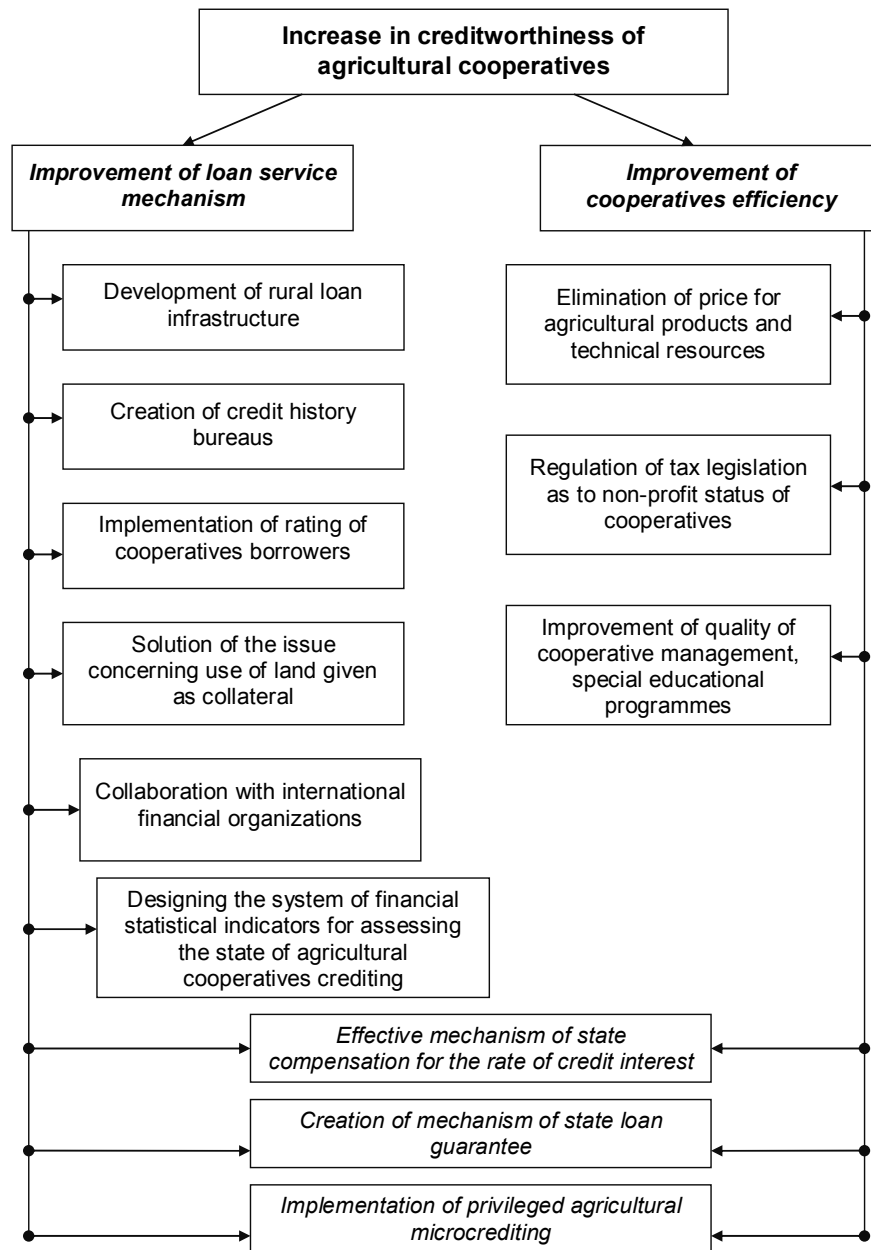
Increase in creditworthiness of agricultural cooperatives

Improvement of loan service mechanism

Improvement of cooperatives efficiency

Development of rural loan infrastructure

Creation of credit history bureaus

Implementation of rating of cooperatives borrowers

Solution of the issue concerning use of land given as collateral

Collaboration with international financial organizations

Designing the system of financial statistical indicators for assessing the state of agricultural cooperatives crediting

Elimination of price for agricultural products and technical resources

Regulation of tax legislation as to non-profit status of cooperatives

Improvement of quality of cooperative management, special educational programmes

Effective mechanism of state compensation for the rate of credit interest

Creation of mechanism of state loan guarantee

Implementation of privileged agricultural microcrediting